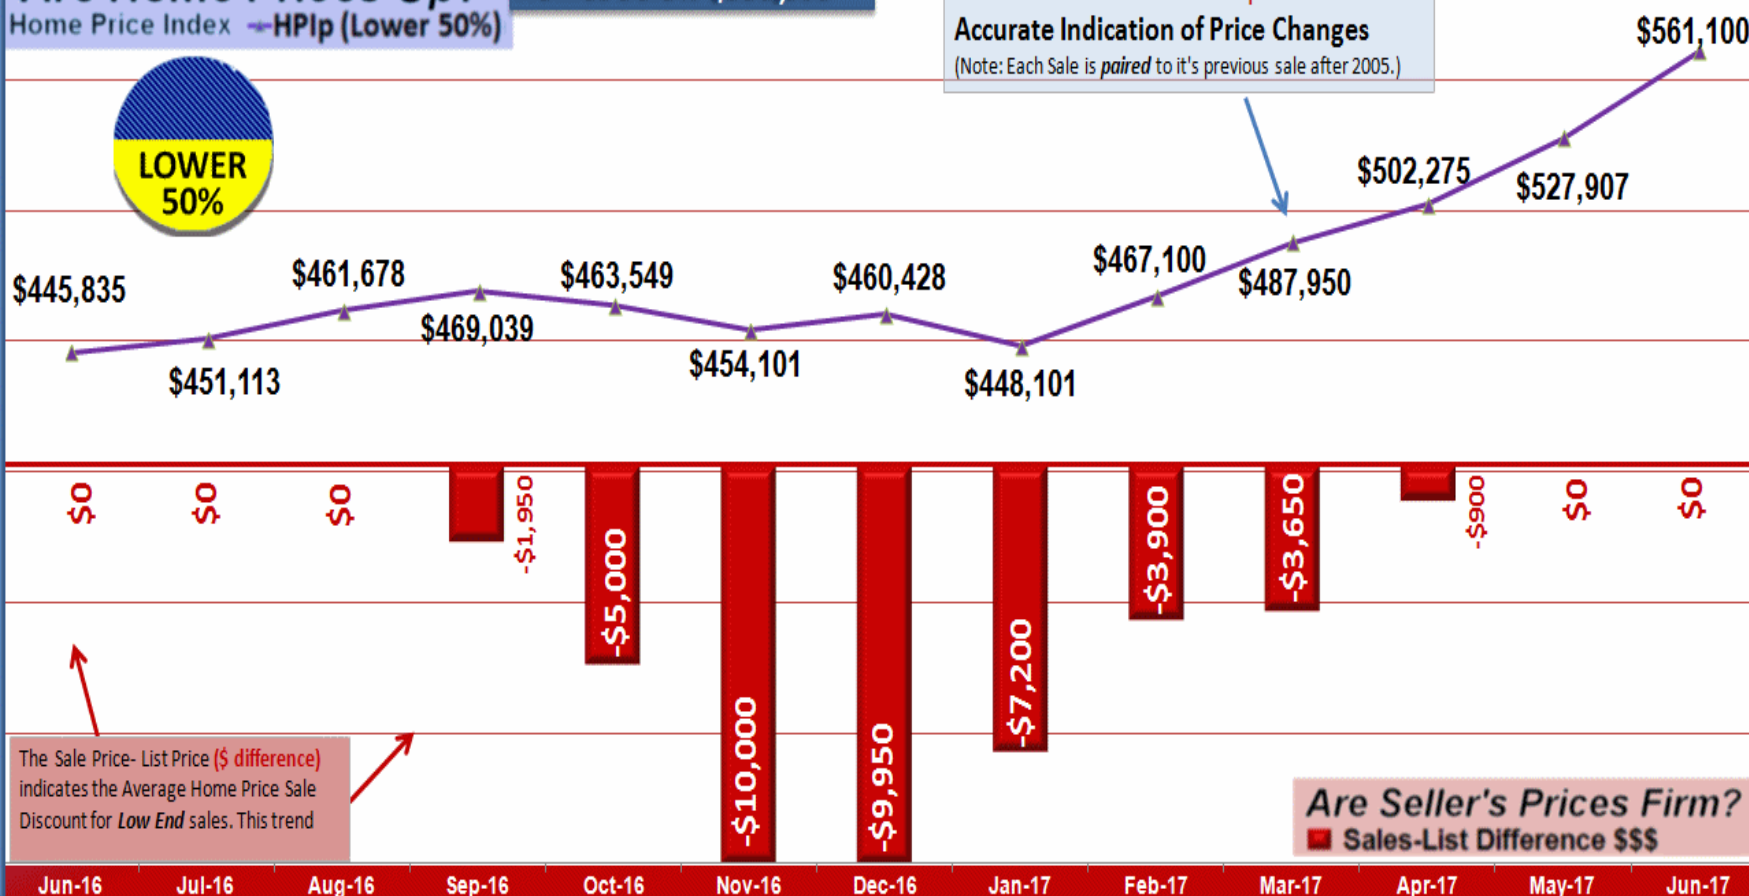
Home Price Index HPIp (Lower 50%)

LOWER 50%

Accurate Indication of Price Changes
(Note: Each Sale is *paired* to it's previous sale after 2005.)

$445,835
$451,113
$461,678
$469,039
$463,549
$454,101
$460,428
$448,101
$467,100
$487,950
$502,275
$527,907
$561,100

$0
$0
$0
-$1,950
-$5,000
-$10,000
-$9,950
-$7,200
-$3,900
-$3,650
-$900
$0
$0

The Sale Price- List Price ($ difference) indicates the Average Home Price Sale Discount for *Low End* sales. This trend

Are Seller's Prices Firm?
Sales-List Difference $$$

| Jun-16 | Jul-16 | Aug-16 | Sep-16 | Oct-16 | Nov-16 | Dec-16 | Jan-17 | Feb-17 | Mar-17 | Apr-17 | May-17 | Jun-17 |
|---|---|---|---|---|---|---|---|---|---|---|---|---|